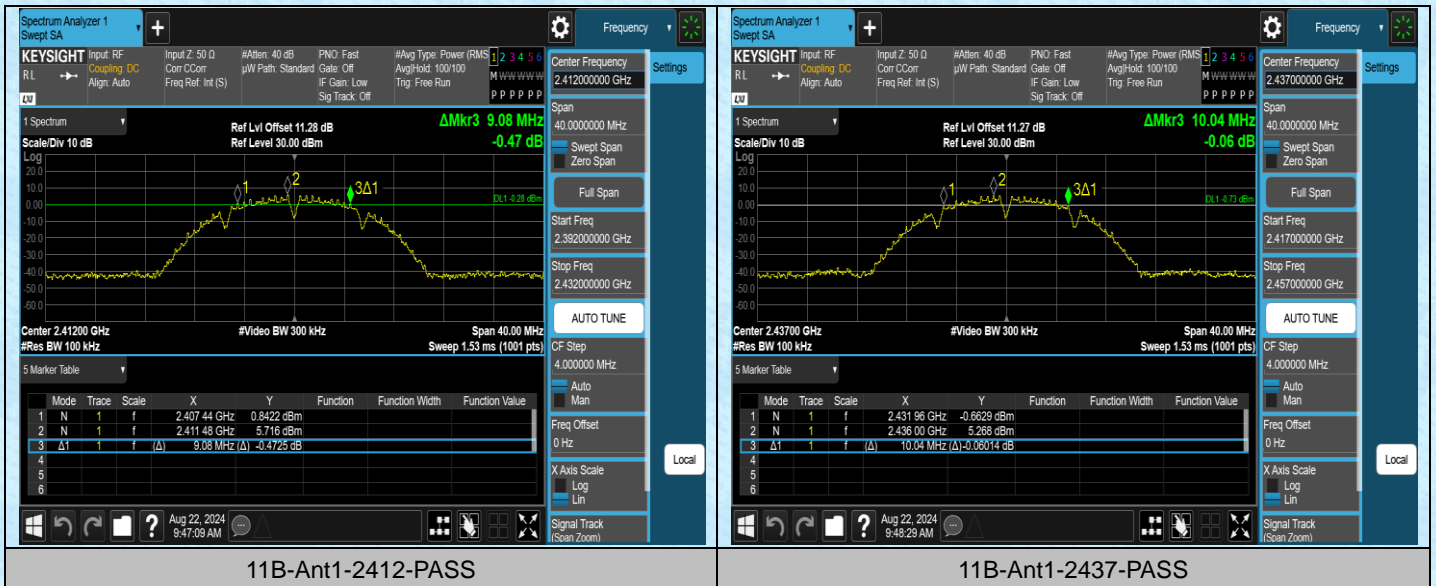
Spectrum Analyzer 1
Swept SA

Frequency

KEYSIGHT Input: RF
Coupling: DC
Align: Auto
RL
Input Z: 50 Ω
Corr CCorr
Freq Ref: Int (S)
#Atten: 40 dB
µW Path: Standard
PNO: Fast
Gate: Off
IF Gain: Low
Sig Track: Off
#Avg Type: Power (RMS)
Avg|Hold: 100/100
Trig: Free Run
1 2 3 4 5 6
M W W W W W
P P P P P P

Center Frequency
2.412000000 GHz
Settings

1 Spectrum
Scale/Div 10 dB
Log
Ref Lvl Offset 11.28 dB
Ref Level 30.00 dBm
ΔMkr3 9.08 MHz
-0.47 dB

20.0
10.0
0.00
-10.0
-20.0
-30.0
-40.0
-50.0
-60.0
-70.0

1
2
3Δ1
DL1 -0.28 dBm

Center 2.41200 GHz
#Res BW 100 kHz
#Video BW 300 kHz
Span 40.00 MHz
Sweep 1.53 ms (1001 pts)

Span
40.0000000 MHz
Swept Span
Zero Span
Full Span
Start Freq
2.392000000 GHz
Stop Freq
2.432000000 GHz
AUTO TUNE
CF Step
4.000000 MHz
Auto
Man
Freq Offset
0 Hz
X Axis Scale
Log
Lin
Signal Track
(Span Zoom)

5 Marker Table

| | Mode | Trace | Scale | X | Y | Function | Function Width | Function Value |
|---|---|---|---|---|---|---|---|---|
| 1 | N | 1 | f | 2.407 44 GHz | 0.8422 dBm | | | |
| 2 | N | 1 | f | 2.411 48 GHz | 5.716 dBm | | | |
| 3 | Δ1 | 1 | f (Δ) | 9.08 MHz | (Δ) -0.4725 dB | | | |
| 4 | | | | | | | | |
| 5 | | | | | | | | |
| 6 | | | | | | | | |

Aug 22, 2024
9:47:09 AM

11B-Ant1-2412-PASS

Spectrum Analyzer 1
Swept SA

Frequency

KEYSIGHT Input: RF
Coupling: DC
Align: Auto
RL
Input Z: 50 Ω
Corr CCorr
Freq Ref: Int (S)
#Atten: 40 dB
µW Path: Standard
PNO: Fast
Gate: Off
IF Gain: Low
Sig Track: Off
#Avg Type: Power (RMS)
Avg|Hold: 100/100
Trig: Free Run
1 2 3 4 5 6
M W W W W W
P P P P P P

Center Frequency
2.437000000 GHz
Settings

1 Spectrum
Scale/Div 10 dB
Log
Ref Lvl Offset 11.27 dB
Ref Level 30.00 dBm
ΔMkr3 10.04 MHz
-0.06 dB

20.0
10.0
0.00
-10.0
-20.0
-30.0
-40.0
-50.0
-60.0
-70.0

1
2
3Δ1
DL1 -0.73 dBm

Center 2.43700 GHz
#Res BW 100 kHz
#Video BW 300 kHz
Span 40.00 MHz
Sweep 1.53 ms (1001 pts)

Span
40.0000000 MHz
Swept Span
Zero Span
Full Span
Start Freq
2.417000000 GHz
Stop Freq
2.457000000 GHz
AUTO TUNE
CF Step
4.000000 MHz
Auto
Man
Freq Offset
0 Hz
X Axis Scale
Log
Lin
Signal Track
(Span Zoom)
Local

5 Marker Table

| | Mode | Trace | Scale | X | Y | Function | Function Width | Function Value |
|---|---|---|---|---|---|---|---|---|
| 1 | N | 1 | f | 2.431 96 GHz | -0.6629 dBm | | | |
| 2 | N | 1 | f | 2.436 00 GHz | 5.268 dBm | | | |
| 3 | Δ1 | 1 | f (Δ) | 10.04 MHz | (Δ) -0.06014 dB | | | |
| 4 | | | | | | | | |
| 5 | | | | | | | | |
| 6 | | | | | | | | |

Aug 22, 2024
9:48:29 AM

Local

11B-Ant1-2437-PASS